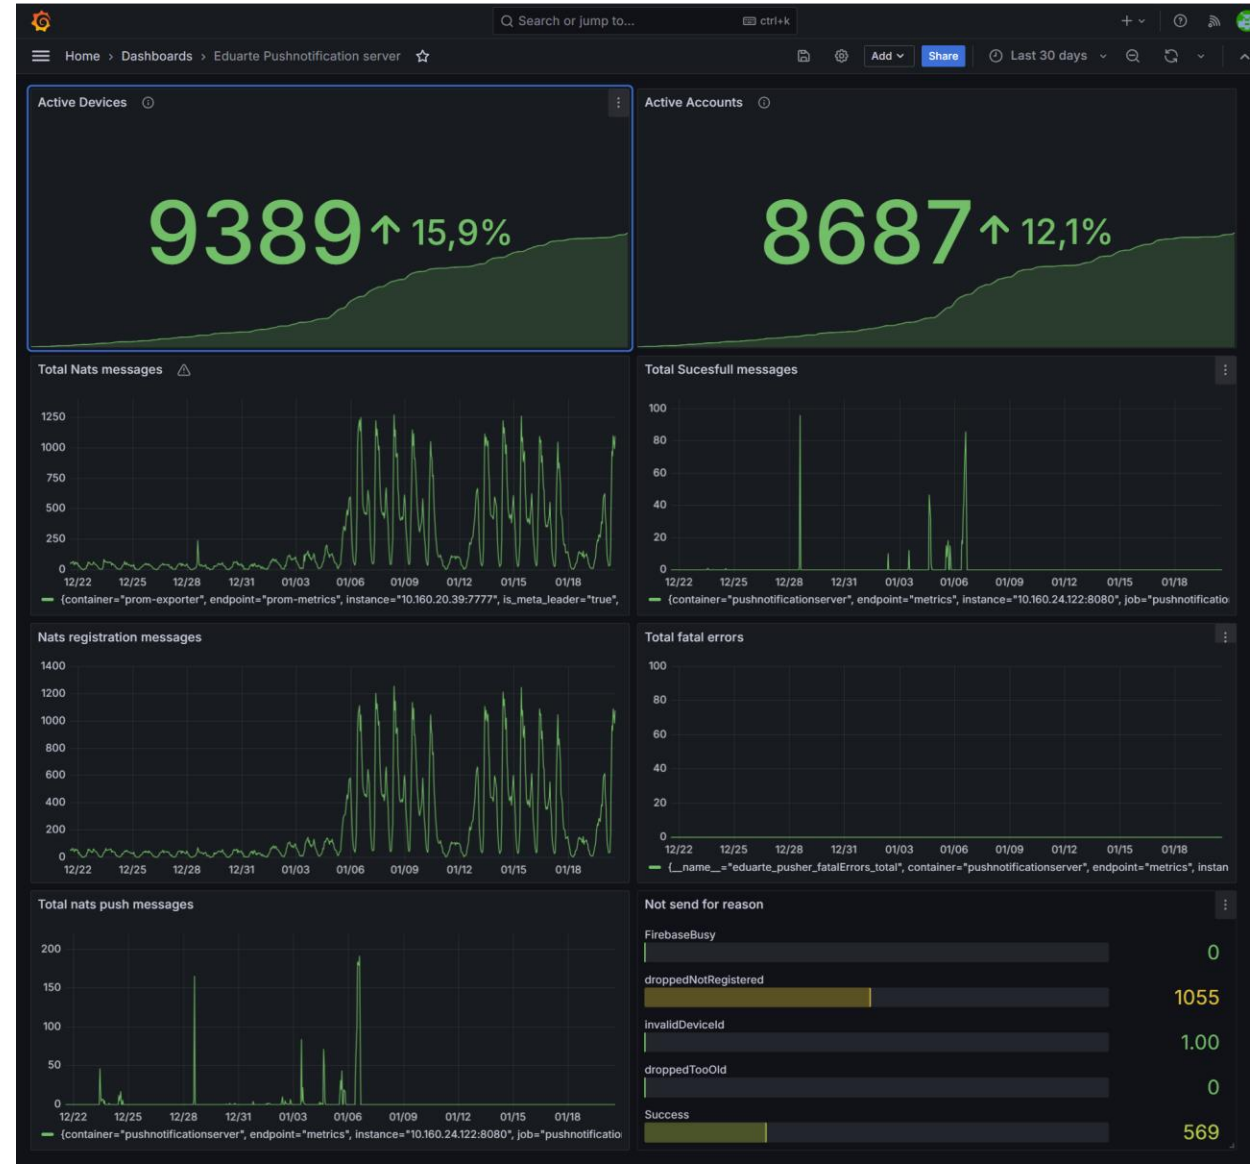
Search or jump to... ctrl+k

Home › Dashboards › Eduarte Pushnotification server

Add Share Last 30 days

Active Devices

9389 ↑ 15,9%

Active Accounts

8687 ↑ 12,1%

Total Nats messages

1250
1000
750
500
250
0
12/22 12/25 12/28 12/31 01/03 01/06 01/09 01/12 01/15 01/18

{container="prom-exporter", endpoint="prom-metrics", instance="10.160.20.39:7777", is_meta_leader="true",

Total Sucesfull messages

100
80
60
40
20
0
12/22 12/25 12/28 12/31 01/03 01/06 01/09 01/12 01/15 01/18

{container="pushnotificationserver", endpoint="metrics", instance="10.160.24.122:8080", job="pushnotificatio

Nats registration messages

1400
1200
1000
800
600
400
200
0
12/22 12/25 12/28 12/31 01/03 01/06 01/09 01/12 01/15 01/18

Total fatal errors

100
80
60
40
20
0
12/22 12/25 12/28 12/31 01/03 01/06 01/09 01/12 01/15 01/18

{__name__="eduarte_pusher_fatalErrors_total", container="pushnotificationserver", endpoint="metrics", instan

Total nats push messages

200
150
100
50
0
12/22 12/25 12/28 12/31 01/03 01/06 01/09 01/12 01/15 01/18

{container="pushnotificationserver", endpoint="metrics", instance="10.160.24.122:8080", job="pushnotificatio

Not send for reason

FirebaseBusy 0

droppedNotRegistered 1055

invalidDeviceId 1.00

droppedTooOld 0

Success 569